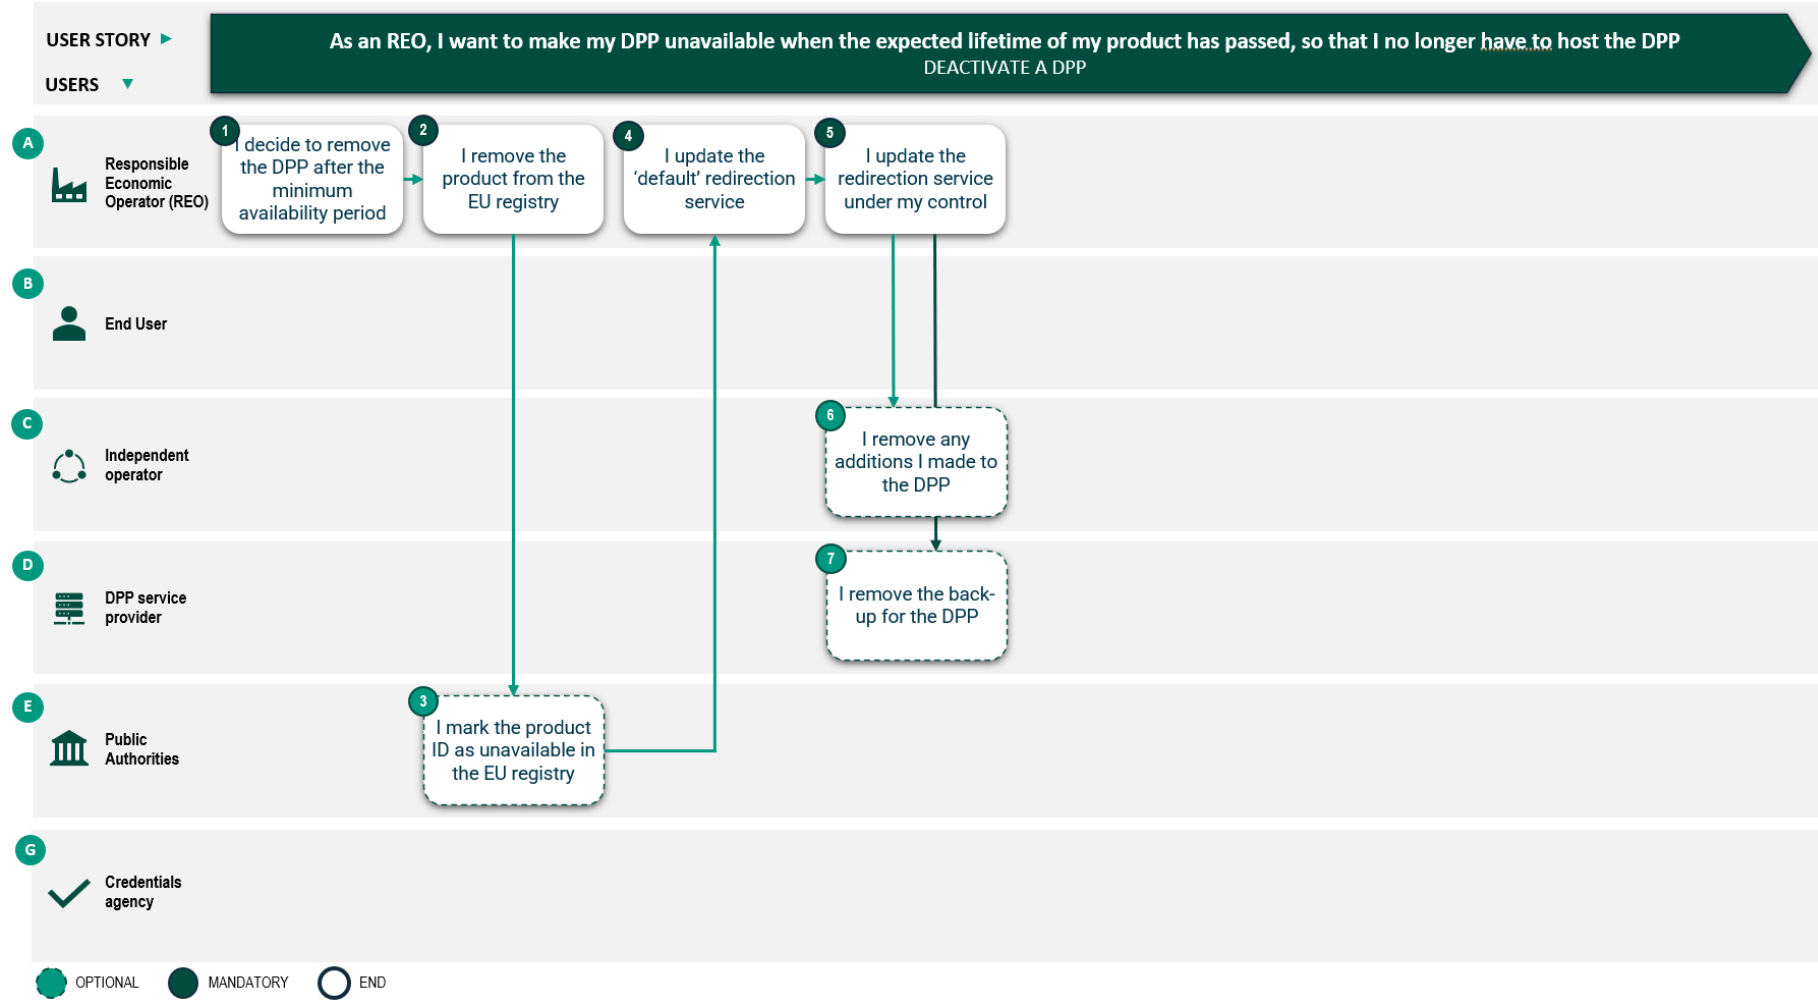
USER STORY

USERS

As an REO, I want to make my DPP unavailable when the expected lifetime of my product has passed, so that I no longer have to host the DPP
DEACTIVATE A DPP

A
Responsible Economic Operator (REO)

1
I decide to remove the DPP after the minimum availability period

2
I remove the product from the EU registry

4
I update the 'default' redirection service

5
I update the redirection service under my control

B
End User

C
Independent operator

6
I remove any additions I made to the DPP

D
DPP service provider

7
I remove the back-up for the DPP

E
Public Authorities

3
I mark the product ID as unavailable in the EU registry

G
Credentials agency

OPTIONAL
MANDATORY
END